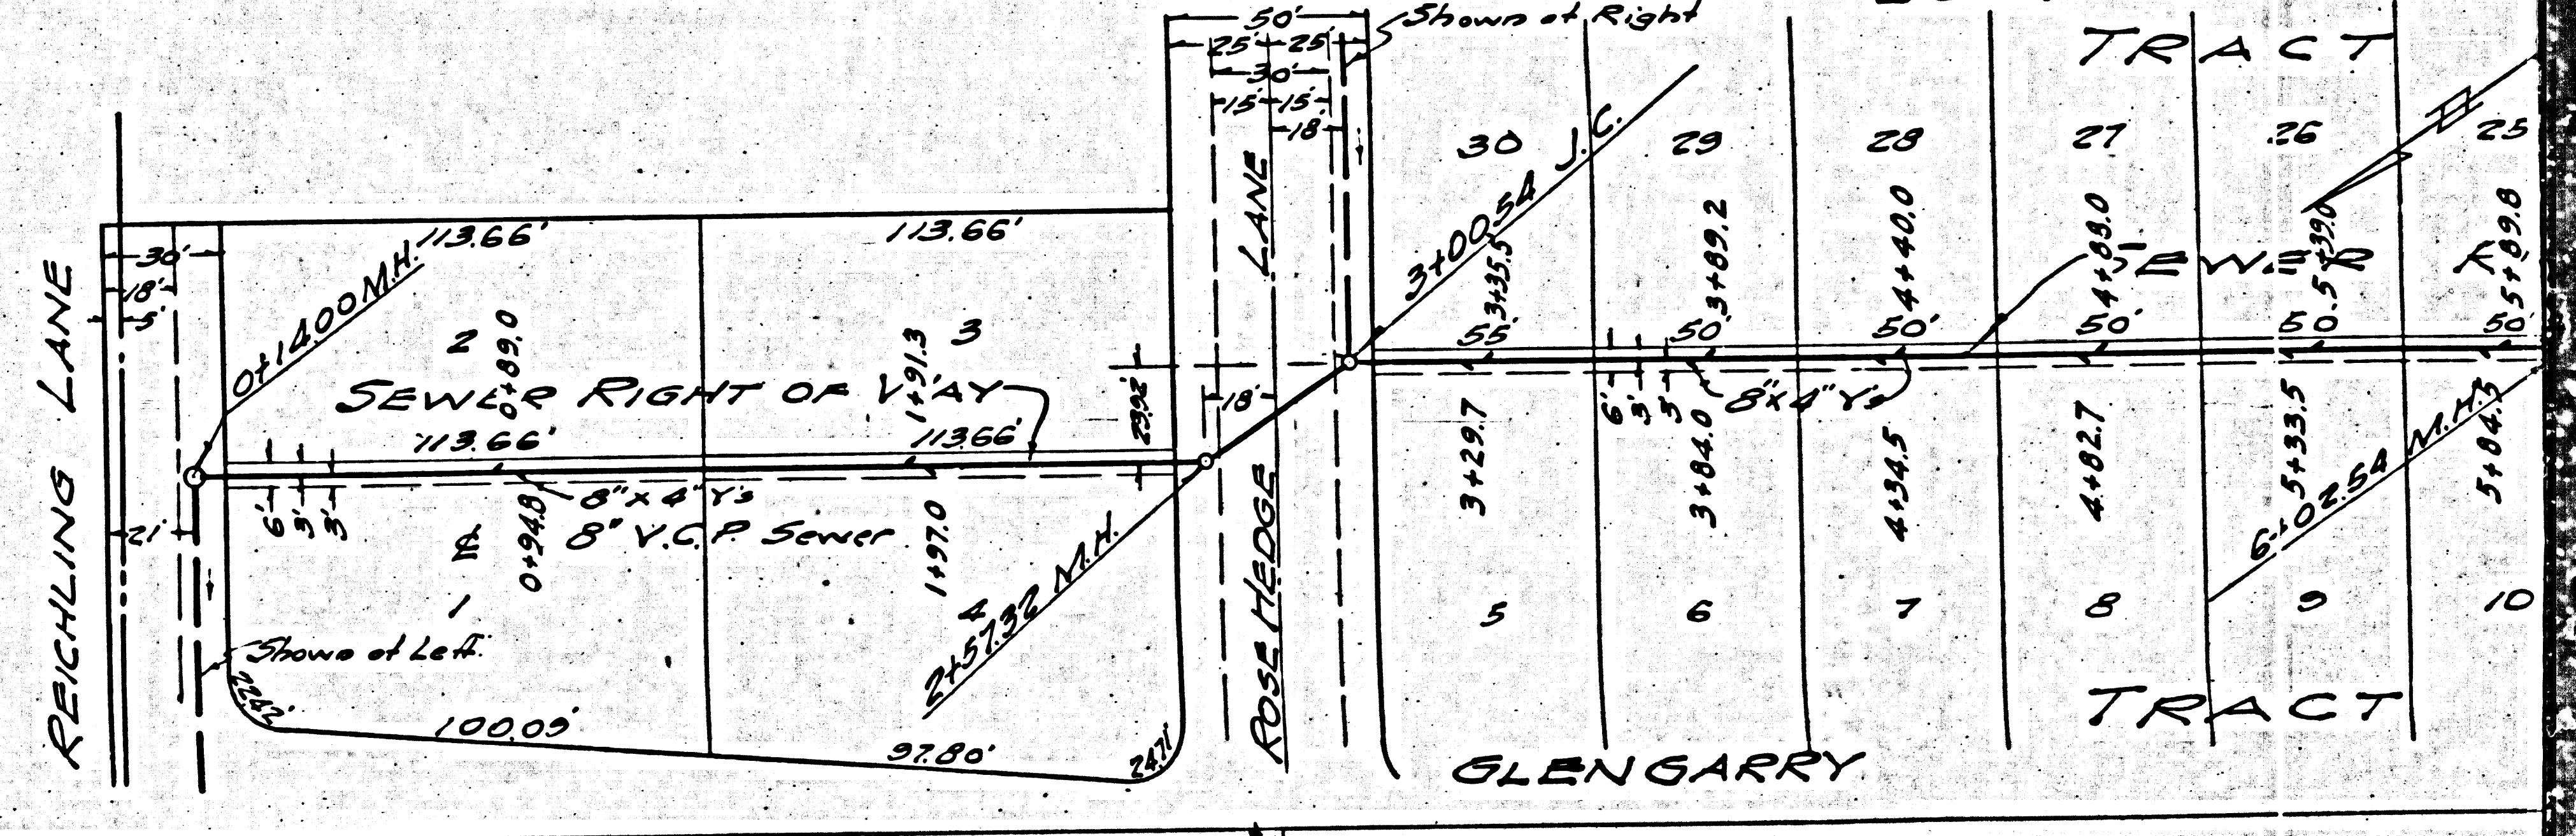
50'
25' 25'
30'
15' 15'
18'
Shown at Right
TRACT
30 J.C.
29
28
27
26
25
REICHLING LANE
30'
18'
5'
21'
113.66'
113.66'
0+14.00 M.H.
2
0+89.0
1+91.3
3
SEWER RIGHT OF WAY
113.66'
113.66'
23.92'
6' 3' 3'
8" x 4" Y's
8" V.C.P. Sewer
℄
0+94.8
1+97.0
1
4
2+57.32 M.H.
Shown at Left
22.42'
100.09'
97.80'
24.71'
18'
LANE
ROSE HEDGE
3+00.54 J.C.
3+35.5
55'
3+89.2
50'
6' 3' 5'
8" x 4" Y's
4+40.0
50'
4+89.0
50'
SEWER
5+39.0
50'
5+89.8
50'
3+29.7
3+84.0
4+34.5
4+82.7
5+33.5
6+02.54 M.H.
5+84.5
5
6
7
8
9
10
TRACT
GLENGARRY